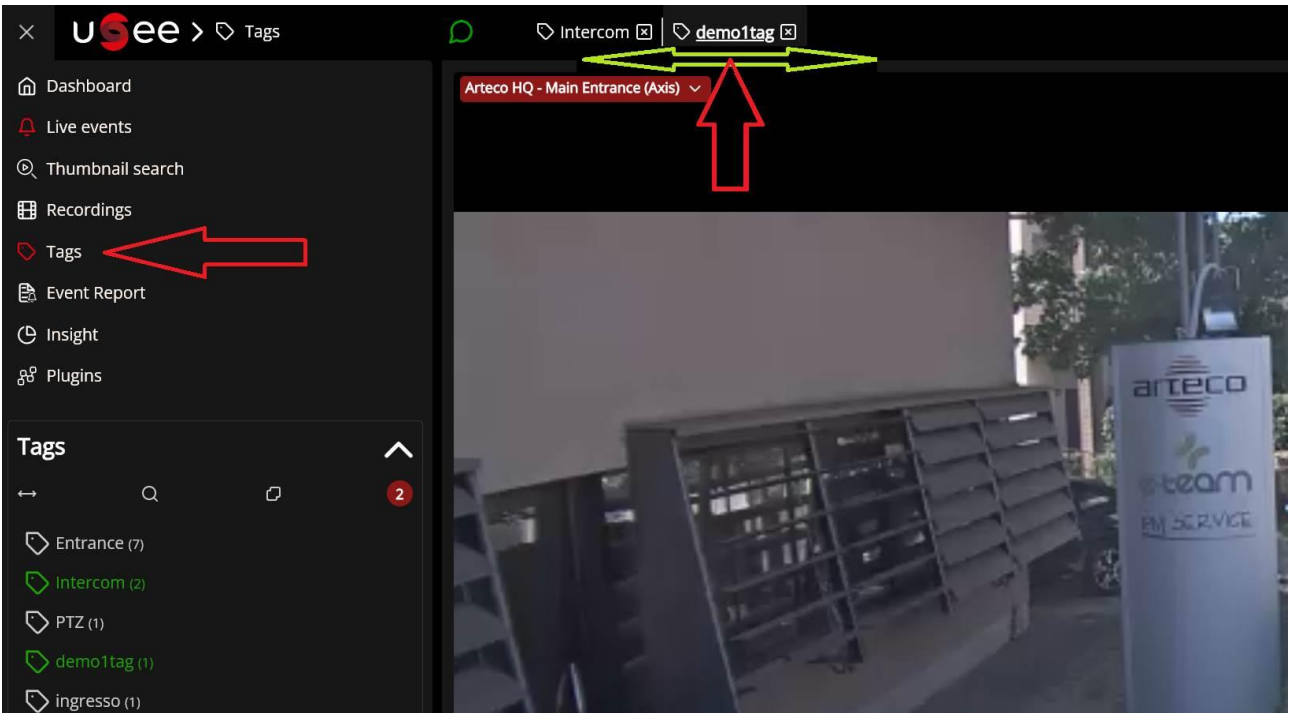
× usee > Tags

Intercom ☒ | demo1tag ☒

Dashboard
Live events
Thumbnail search
Recordings
Tags
Event Report
Insight
Plugins

Tags

2

Entrance (7)
Intercom (2)
PTZ (1)
demo1tag (1)
ingresso (1)

Arteco HQ - Main Entrance (Axis)

arteco
e-team
FM SERVICE